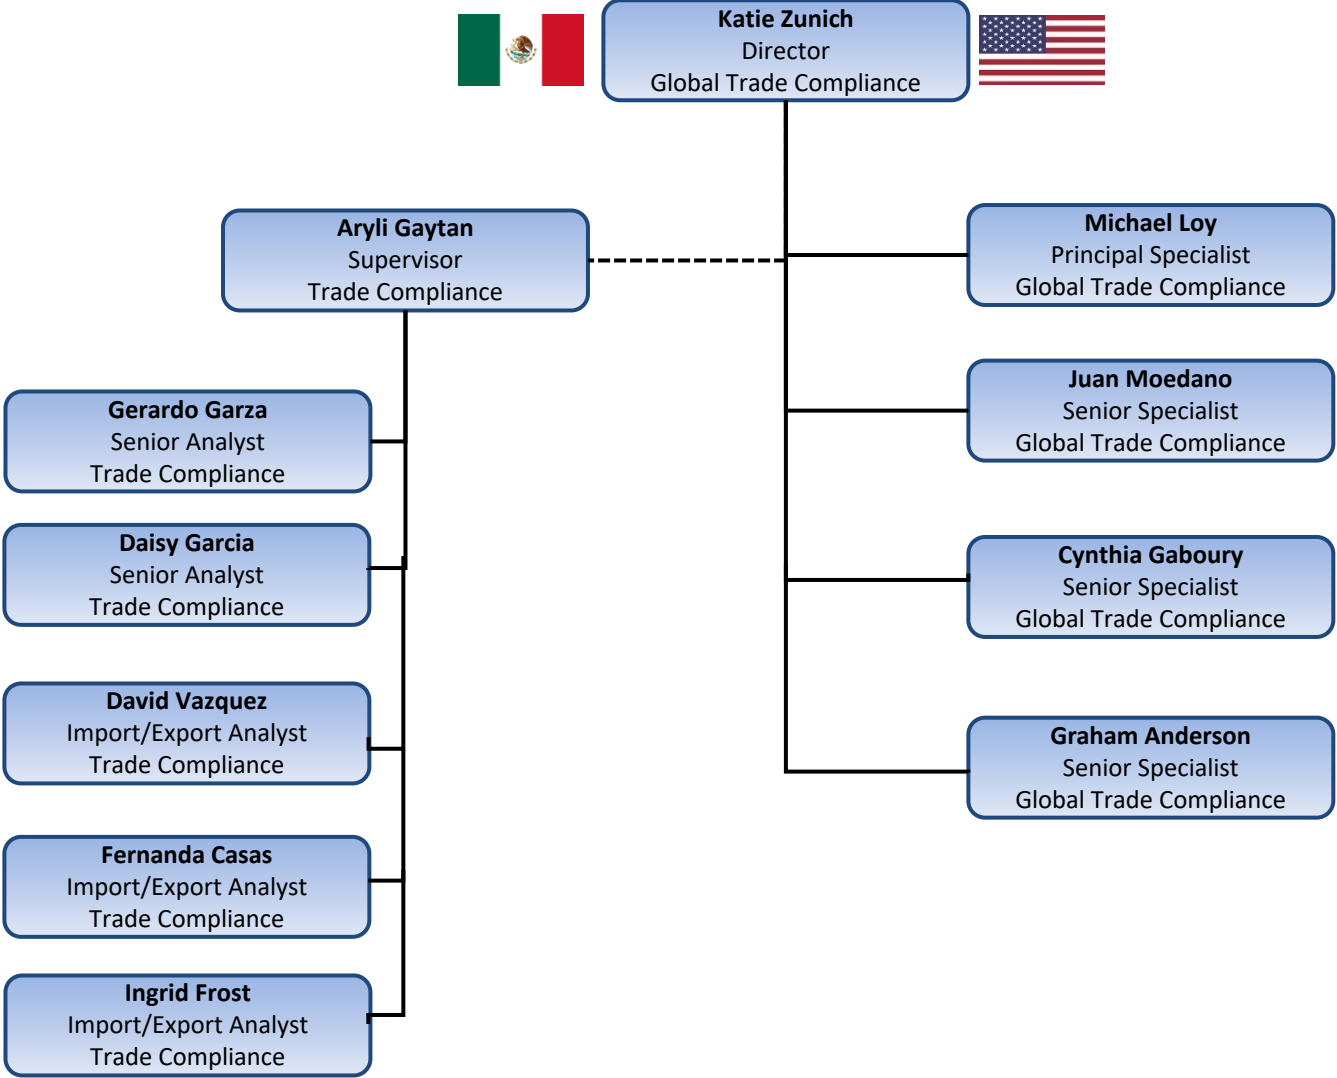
Katie Zunich
Director
Global Trade Compliance

Aryli Gaytan
Supervisor
Trade Compliance

Gerardo Garza
Senior Analyst
Trade Compliance

Daisy Garcia
Senior Analyst
Trade Compliance

David Vazquez
Import/Export Analyst
Trade Compliance

Fernanda Casas
Import/Export Analyst
Trade Compliance

Ingrid Frost
Import/Export Analyst
Trade Compliance

Michael Loy
Principal Specialist
Global Trade Compliance

Juan Moedano
Senior Specialist
Global Trade Compliance

Cynthia Gaboury
Senior Specialist
Global Trade Compliance

Graham Anderson
Senior Specialist
Global Trade Compliance